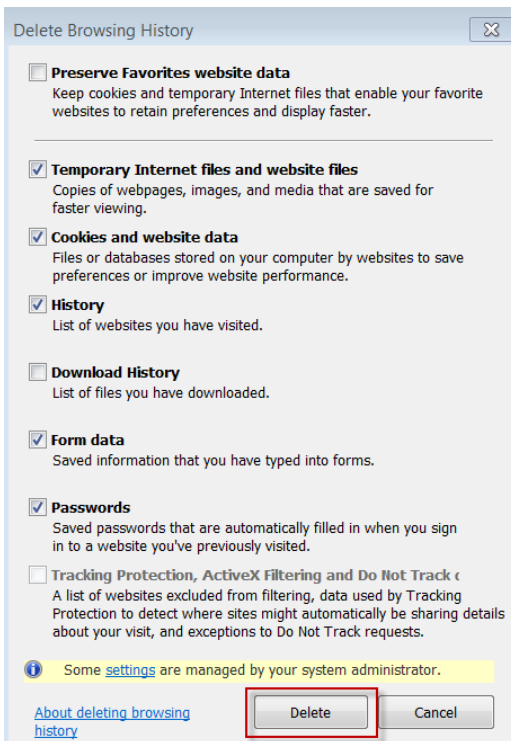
Delete Browsing History

Preserve Favorites website data
Keep cookies and temporary Internet files that enable your favorite websites to retain preferences and display faster.

Temporary Internet files and website files
Copies of webpages, images, and media that are saved for faster viewing.

Cookies and website data
Files or databases stored on your computer by websites to save preferences or improve website performance.

History
List of websites you have visited.

Download History
List of files you have downloaded.

Form data
Saved information that you have typed into forms.

Passwords
Saved passwords that are automatically filled in when you sign in to a website you've previously visited.

Tracking Protection, ActiveX Filtering and Do Not Track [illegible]
A list of websites excluded from filtering, data used by Tracking Protection to detect where sites might automatically be sharing details about your visit, and exceptions to Do Not Track requests.

Some settings are managed by your system administrator.

About deleting browsing history

Delete

Cancel